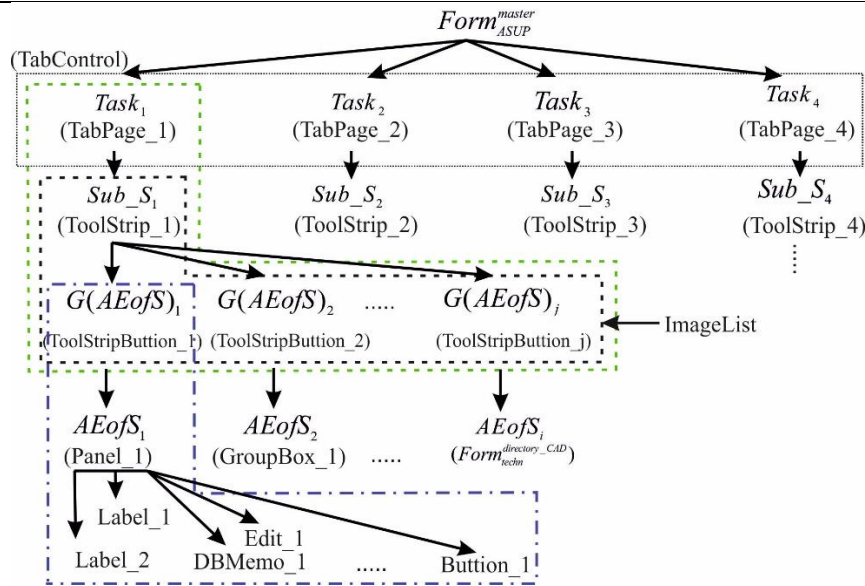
$Form_{ASUP}^{master}$

(TabControl)

$Task_1$ (TabPage_1)

$Task_2$ (TabPage_2)

$Task_3$ (TabPage_3)

$Task_4$ (TabPage_4)

$Sub\_S_1$ (ToolStrip_1)

$Sub\_S_2$ (ToolStrip_2)

$Sub\_S_3$ (ToolStrip_3)

$Sub\_S_4$ (ToolStrip_4)

⋮

$G(AEofS)_1$ (ToolStripButtion_1)

$G(AEofS)_2$ (ToolStripButtion_2)

.....

$G(AEofS)_j$ (ToolStripButtion_j)

ImageList

$AEofS_1$ (Panel_1)

$AEofS_2$ (GroupBox_1)

.....

$AEofS_i$ ($Form_{techn}^{directory\_CAD}$)

Label_1

Label_2

Edit_1

DBMemo_1

.....

Buttion_1